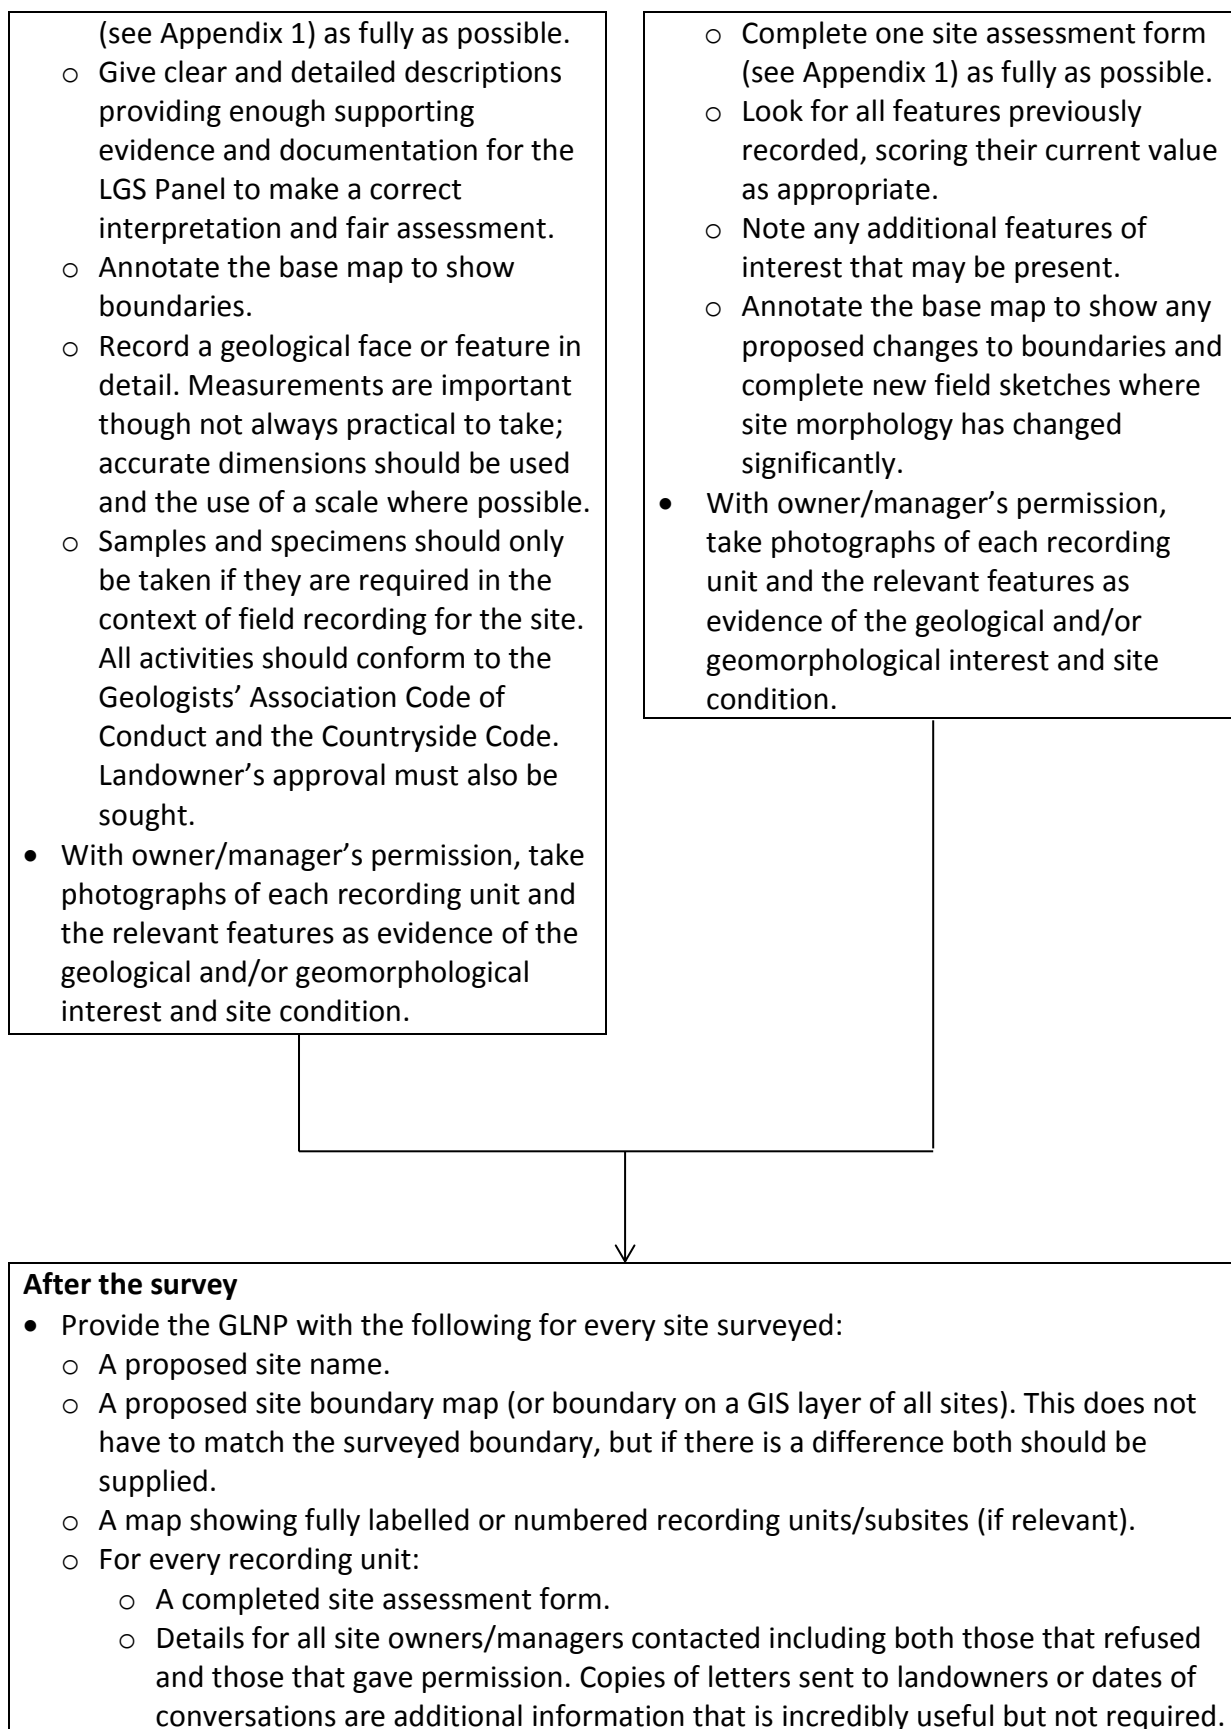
(see Appendix 1) as fully as possible.
- Give clear and detailed descriptions providing enough supporting evidence and documentation for the LGS Panel to make a correct interpretation and fair assessment.
- Annotate the base map to show boundaries.
- Record a geological face or feature in detail. Measurements are important though not always practical to take; accurate dimensions should be used and the use of a scale where possible.
- Samples and specimens should only be taken if they are required in the context of field recording for the site. All activities should conform to the Geologists' Association Code of Conduct and the Countryside Code. Landowner's approval must also be sought.
- With owner/manager's permission, take photographs of each recording unit and the relevant features as evidence of the geological and/or geomorphological interest and site condition.

- Complete one site assessment form (see Appendix 1) as fully as possible.
- Look for all features previously recorded, scoring their current value as appropriate.
- Note any additional features of interest that may be present.
- Annotate the base map to show any proposed changes to boundaries and complete new field sketches where site morphology has changed significantly.
- With owner/manager's permission, take photographs of each recording unit and the relevant features as evidence of the geological and/or geomorphological interest and site condition.

**After the survey**
- Provide the GLNP with the following for every site surveyed:
  - A proposed site name.
  - A proposed site boundary map (or boundary on a GIS layer of all sites). This does not have to match the surveyed boundary, but if there is a difference both should be supplied.
  - A map showing fully labelled or numbered recording units/subsites (if relevant).
  - For every recording unit:
    - A completed site assessment form.
    - Details for all site owners/managers contacted including both those that refused and those that gave permission. Copies of letters sent to landowners or dates of conversations are additional information that is incredibly useful but not required.